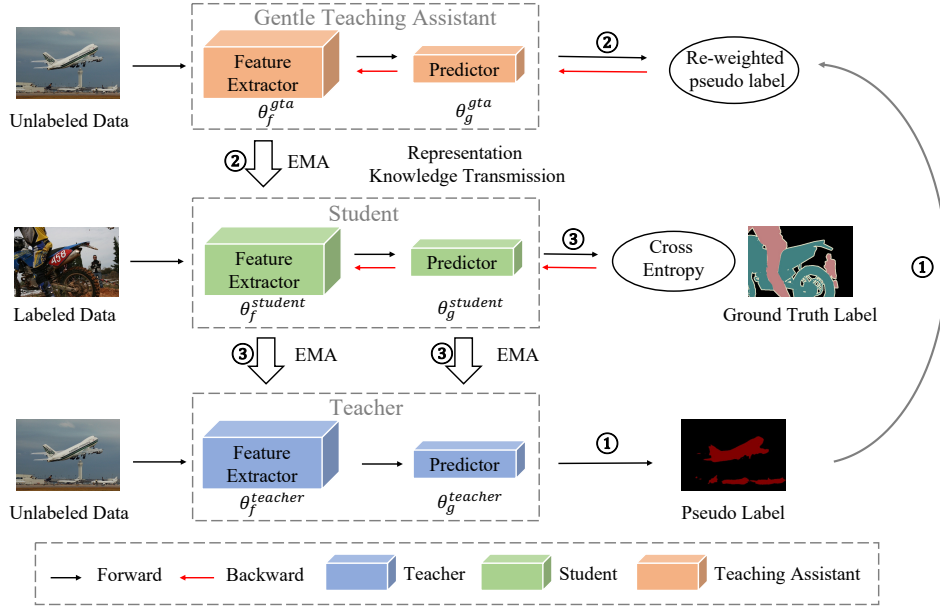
Gentle Teaching Assistant

Unlabeled Data

Feature Extractor

$\theta_f^{gta}$

Predictor

$\theta_g^{gta}$

②

Re-weighted pseudo label

② EMA

Representation Knowledge Transmission

Student

Labeled Data

Feature Extractor

$\theta_f^{student}$

Predictor

$\theta_g^{student}$

③

Cross Entropy

Ground Truth Label

①

③ EMA

③ EMA

Teacher

Unlabeled Data

Feature Extractor

$\theta_f^{teacher}$

Predictor

$\theta_g^{teacher}$

①

Pseudo Label

Forward Backward Teacher Student Teaching Assistant